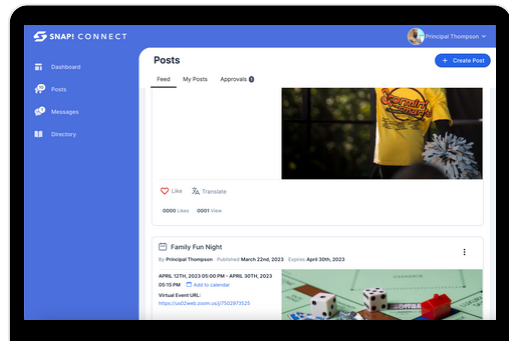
SNAP! CONNECT

Principal Thompson

Dashboard
Posts
Messages
Directory

Posts

+ Create Post

Feed My Posts Approvals 3

Like Translate

0000 Likes 0001 View

Family Fun Night

By Principal Thompson Published March 22nd, 2023 Expires April 30th, 2023

APRIL 12TH, 2023 05:00 PM - APRIL 30TH, 2023 05:15 PM Add to calendar

Virtual Event URL:
https://us02web.zoom.us/j/7502973525